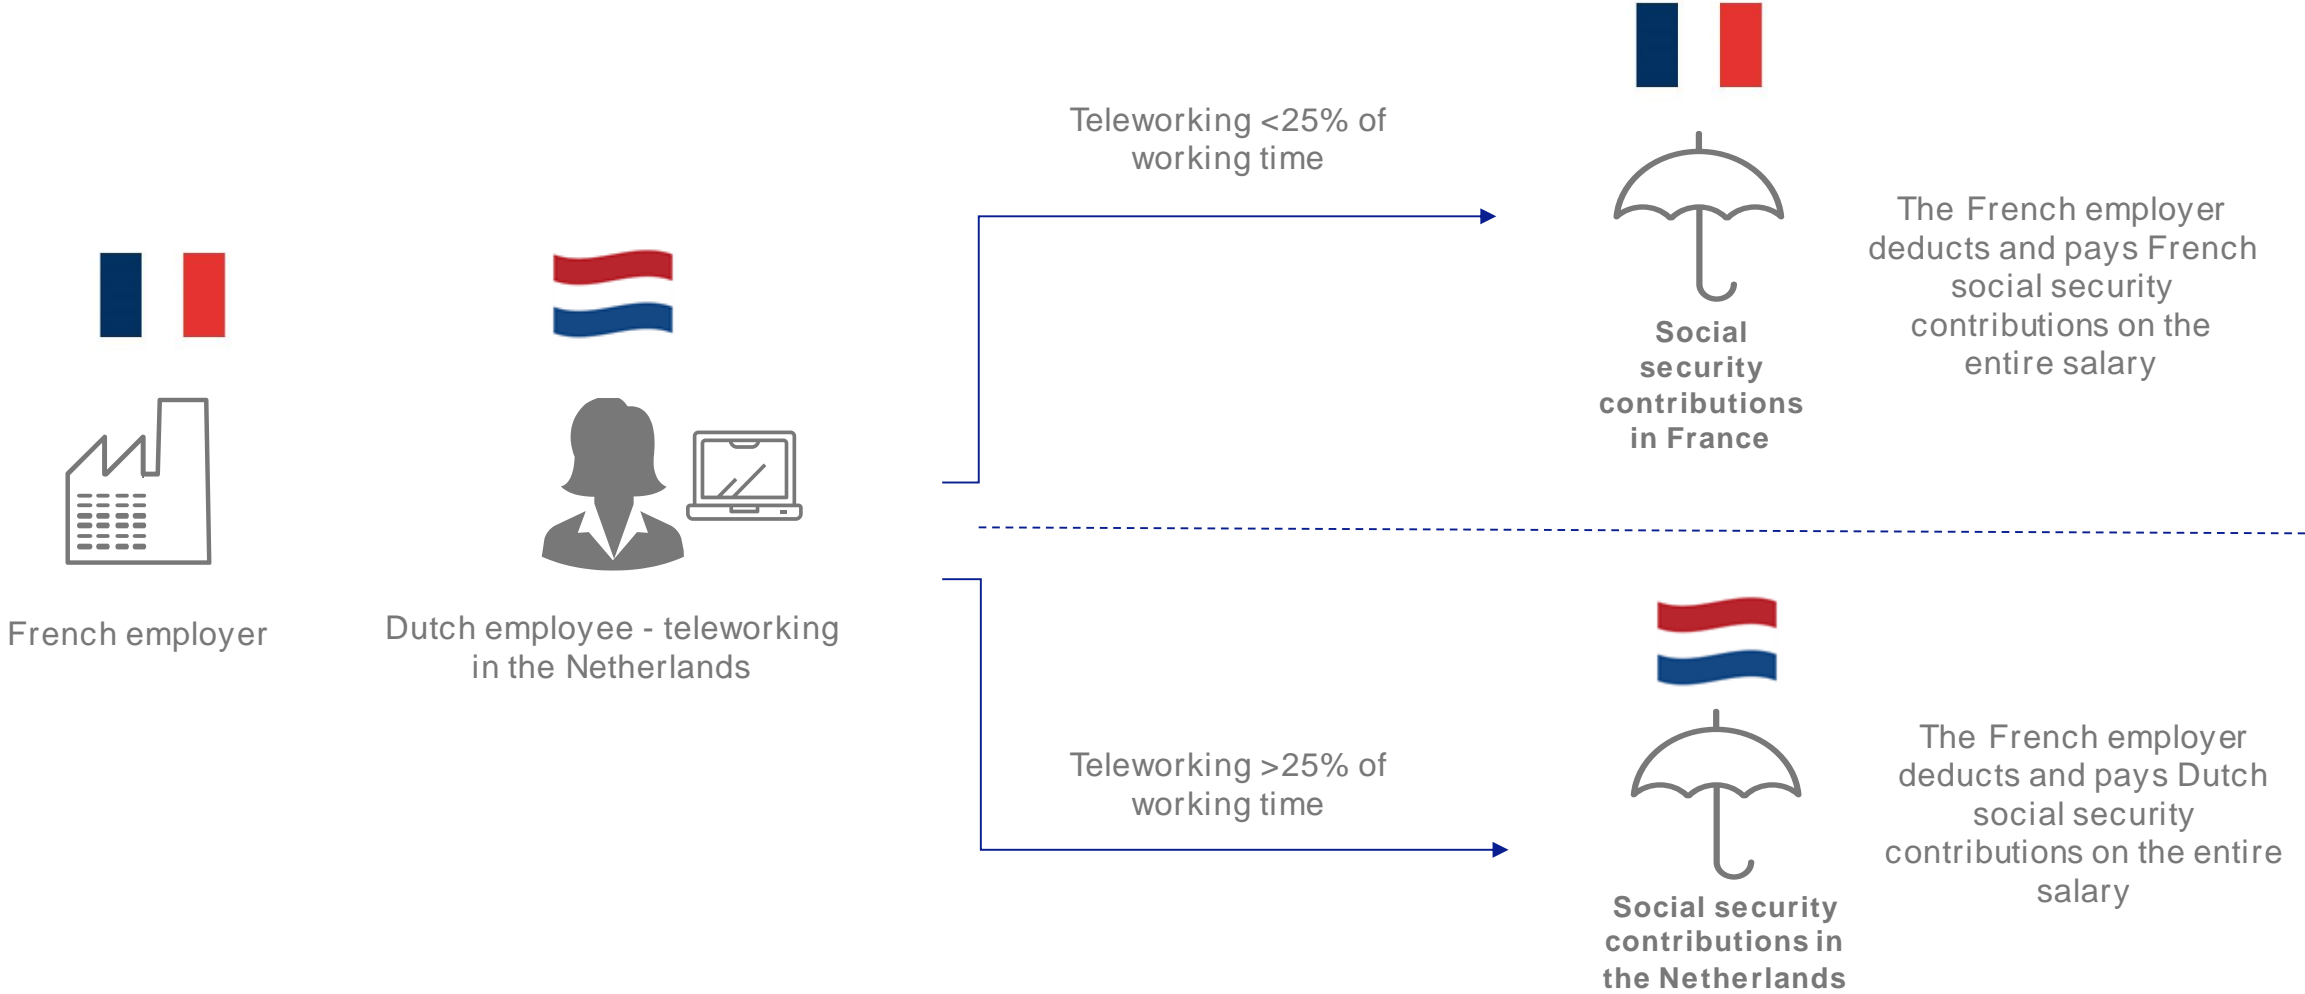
French employer

Dutch employee - teleworking in the Netherlands

Teleworking <25% of working time

Social security contributions in France

The French employer deducts and pays French social security contributions on the entire salary

Teleworking >25% of working time

Social security contributions in the Netherlands

The French employer deducts and pays Dutch social security contributions on the entire salary